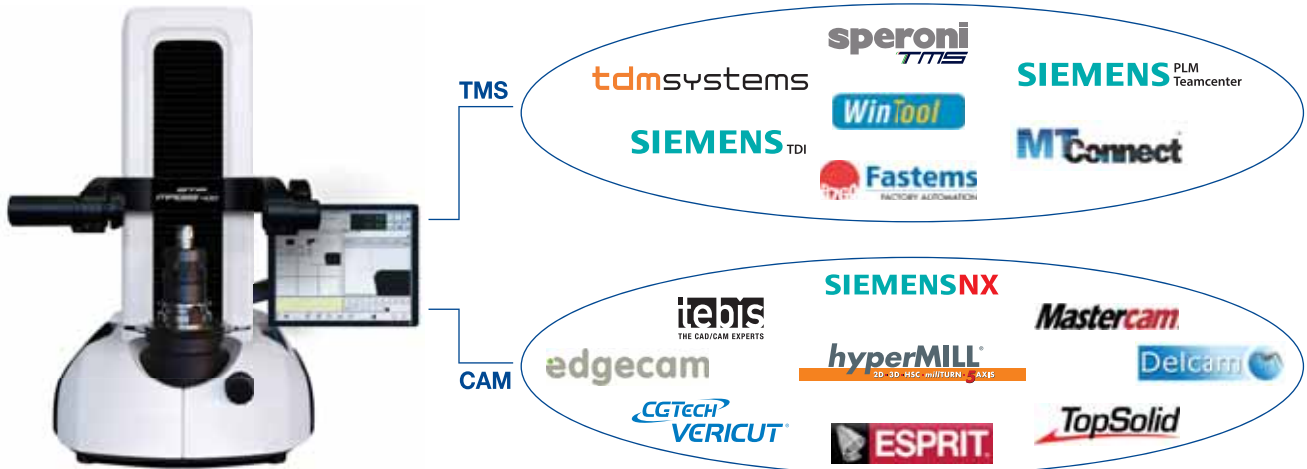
TMS

speroni TMS

tdmsystems

SIEMENS PLM Teamcenter

WinTool

SIEMENS TDI

MTConnect

Fastems FACTORY AUTOMATION

CAM

SIEMENSNX

tebis THE CAD/CAM EXPERTS

Mastercam

edgecam

hyperMILL 2D 3D HSC millTURN 5AXIS

Delcam

CGTECH VERICUT

ESPRIT

TopSolid